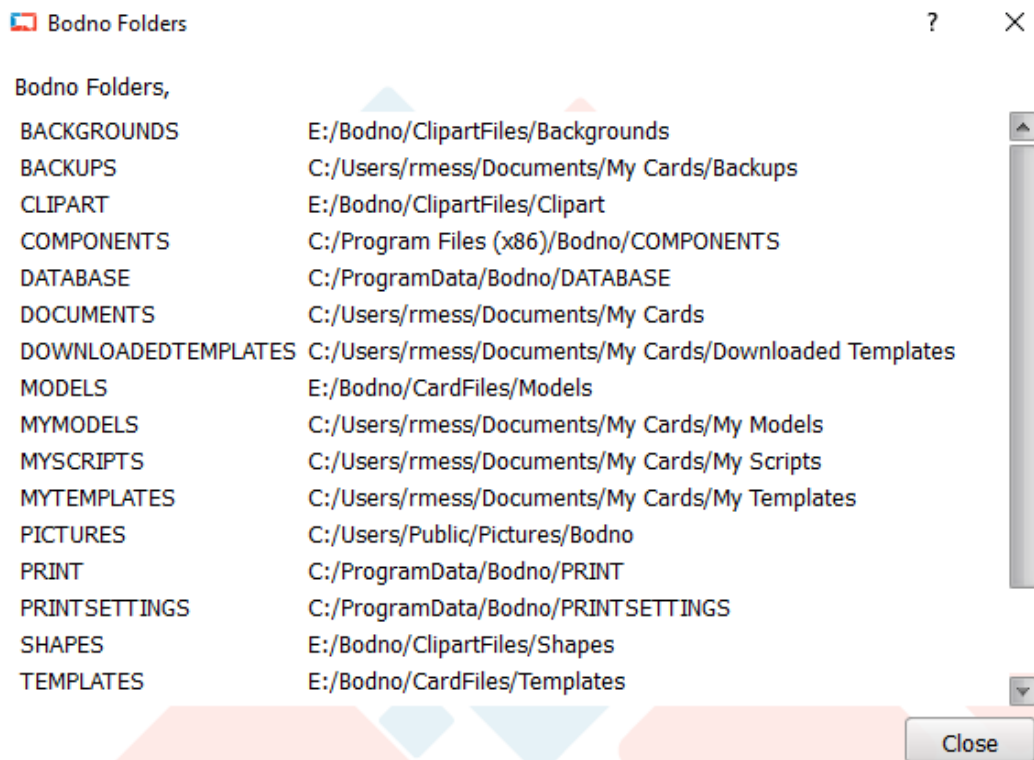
Bodno Folders ? ×

Bodno Folders,

| | |
|---|---|
| BACKGROUNDS | E:/Bodno/ClipartFiles/Backgrounds |
| BACKUPS | C:/Users/rmess/Documents/My Cards/Backups |
| CLIPART | E:/Bodno/ClipartFiles/Clipart |
| COMPONENTS | C:/Program Files (x86)/Bodno/COMPONENTS |
| DATABASE | C:/ProgramData/Bodno/DATABASE |
| DOCUMENTS | C:/Users/rmess/Documents/My Cards |
| DOWNLOADEDTEMPLATES | C:/Users/rmess/Documents/My Cards/Downloaded Templates |
| MODELS | E:/Bodno/CardFiles/Models |
| MYMODELS | C:/Users/rmess/Documents/My Cards/My Models |
| MYSCRIPTS | C:/Users/rmess/Documents/My Cards/My Scripts |
| MYTEMPLATES | C:/Users/rmess/Documents/My Cards/My Templates |
| PICTURES | C:/Users/Public/Pictures/Bodno |
| PRINT | C:/ProgramData/Bodno/PRINT |
| PRINTSETTINGS | C:/ProgramData/Bodno/PRINTSETTINGS |
| SHAPES | E:/Bodno/ClipartFiles/Shapes |
| TEMPLATES | E:/Bodno/CardFiles/Templates |

Close